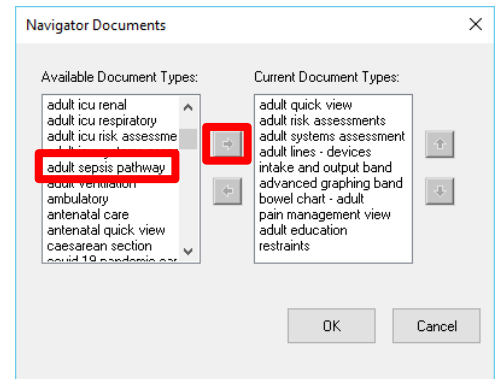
Navigator Documents

Available Document Types:
adult icu renal
adult icu respiratory
adult icu risk assessme
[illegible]
adult sepsis pathway
adult ventilation
ambulatory
antenatal care
antenatal quick view
caesarean section
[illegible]

Current Document Types:
adult quick view
adult risk assessments
adult systems assessment
adult lines - devices
intake and output band
advanced graphing band
bowel chart - adult
pain management view
adult education
restraints

OK
Cancel